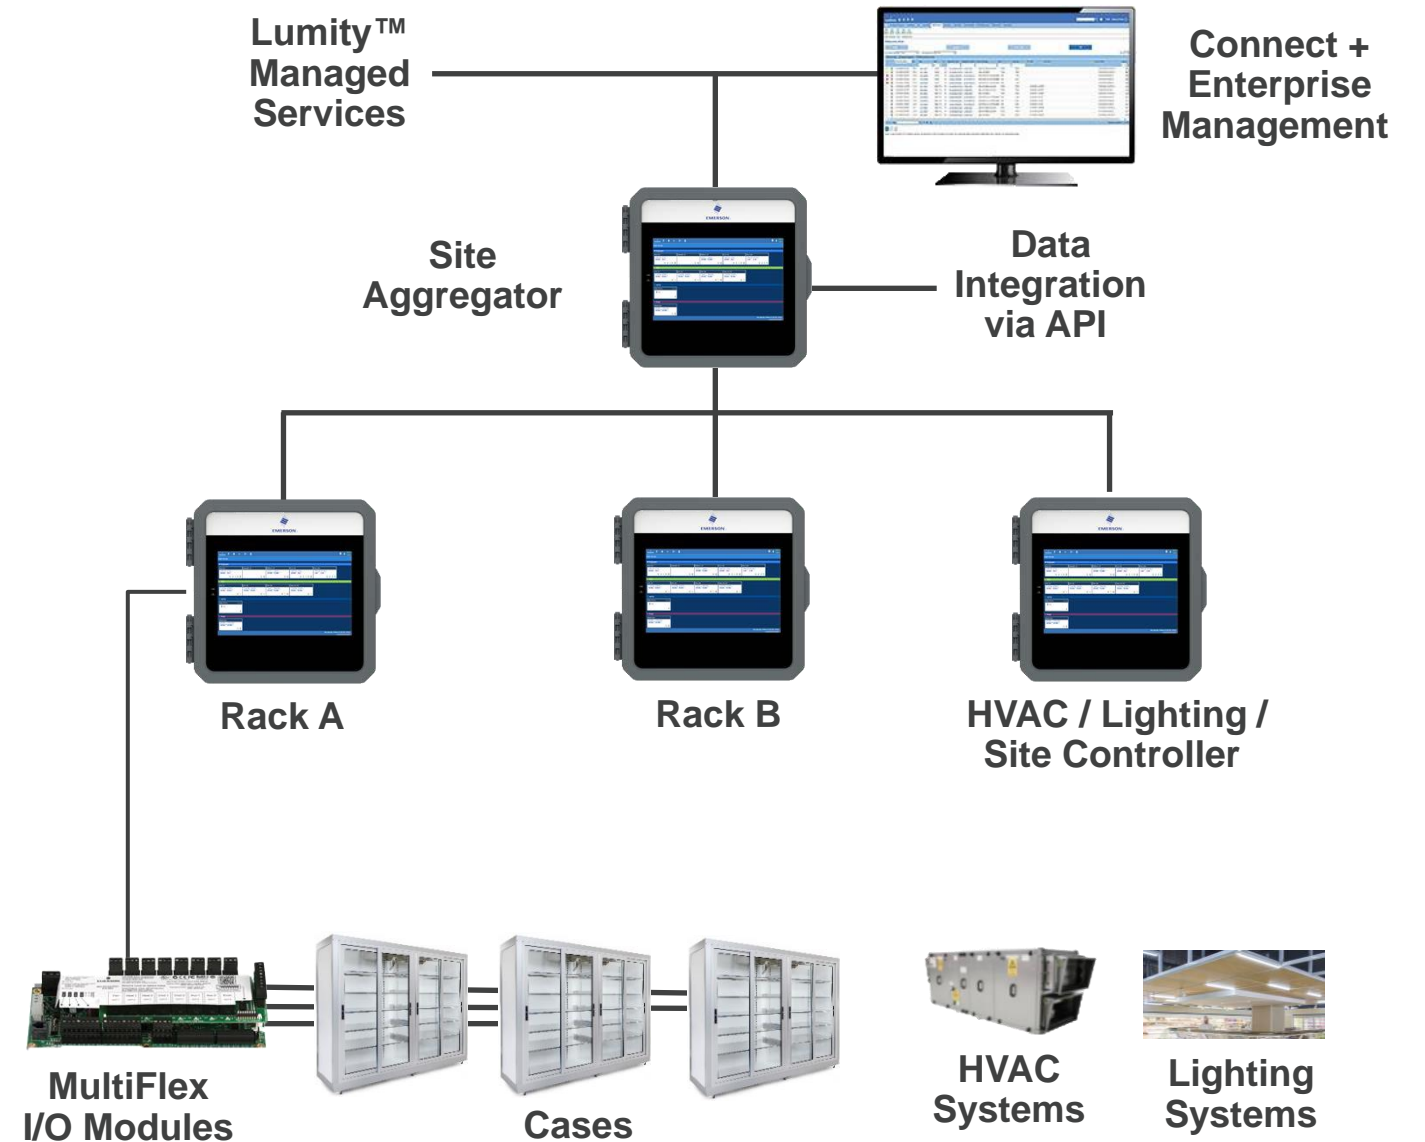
Lumity™ Managed Services

Connect + Enterprise Management

Site Aggregator

Data Integration via API

Rack A

Rack B

HVAC / Lighting / Site Controller

MultiFlex I/O Modules

Cases

HVAC Systems

Lighting Systems